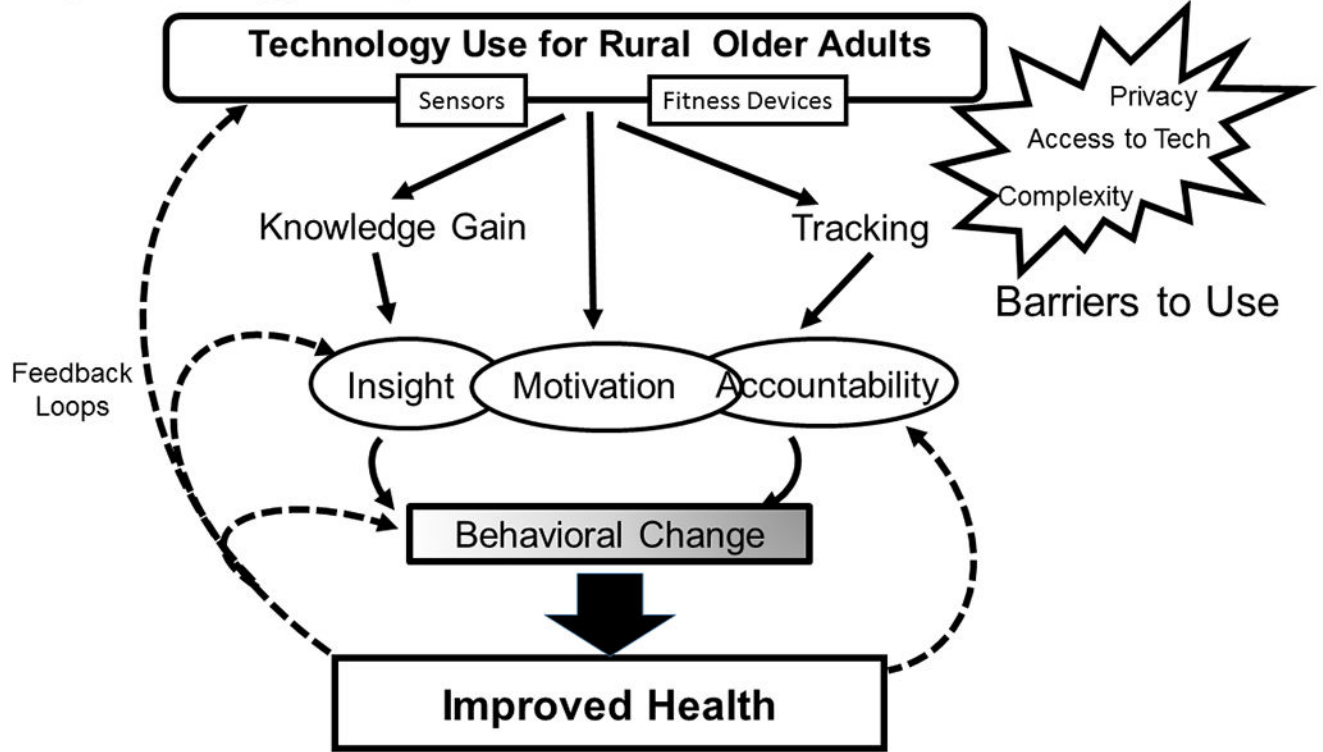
Technology Use for Rural Older Adults

Sensors

Fitness Devices

Privacy

Access to Tech

Complexity

Barriers to Use

Knowledge Gain

Tracking

Feedback Loops

Insight

Motivation

Accountability

Behavioral Change

Improved Health